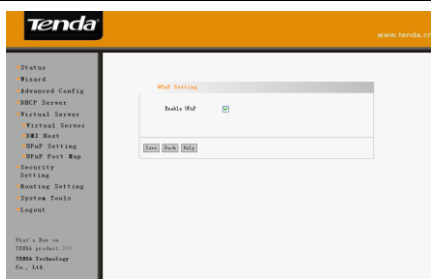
Tenda

www.tenda.cn

Status
Wizard
Advanced Config
DHCP Server
Virtual Server
Virtual Server
DMZ Host
UPnP Setting
UPnP Port Map
Security Setting
Routing Setting
System Tools
Logout

What's New on TENDA product >>>
TENDA Technology Co., Ltd.

UPnP Setting

Enable UPnP

Save Back Help